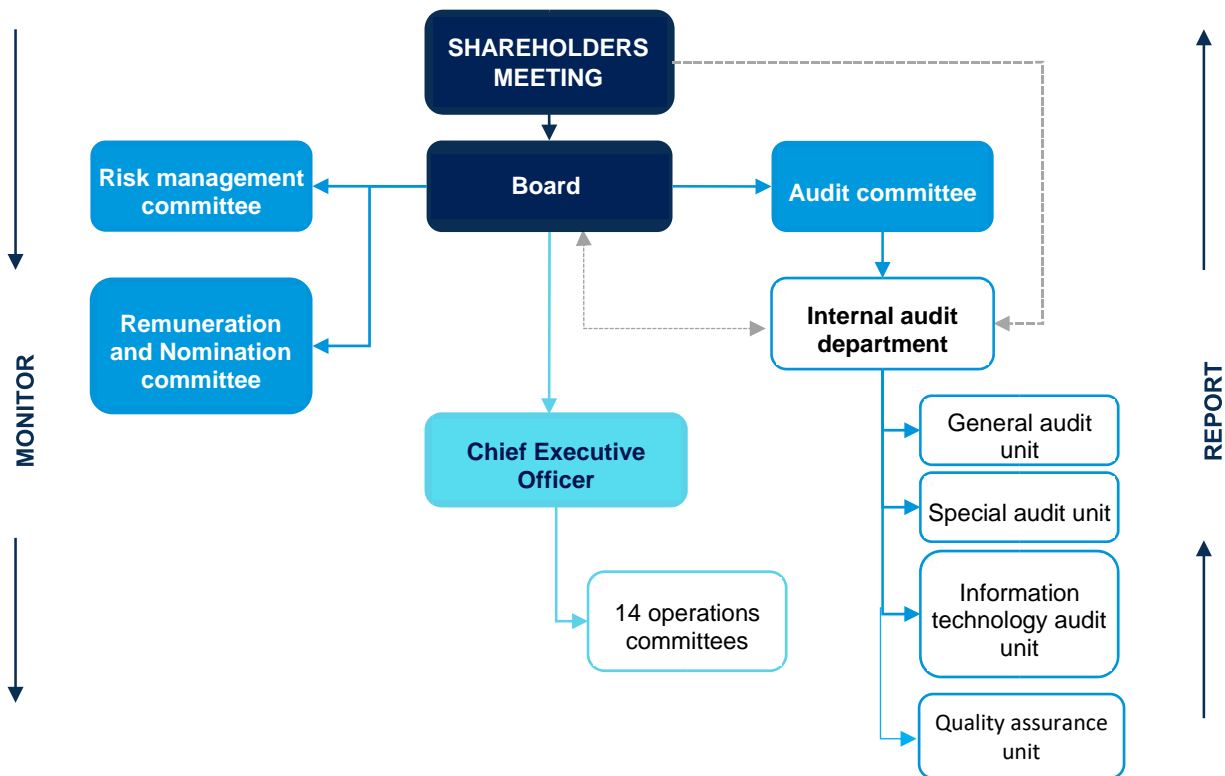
SHAREHOLDERS MEETING

Risk management committee

Board

Audit committee

Remuneration and Nomination committee

Internal audit department

MONITOR

REPORT

General audit unit

Chief Executive Officer

Special audit unit

Information technology audit unit

14 operations committees

Quality assurance unit